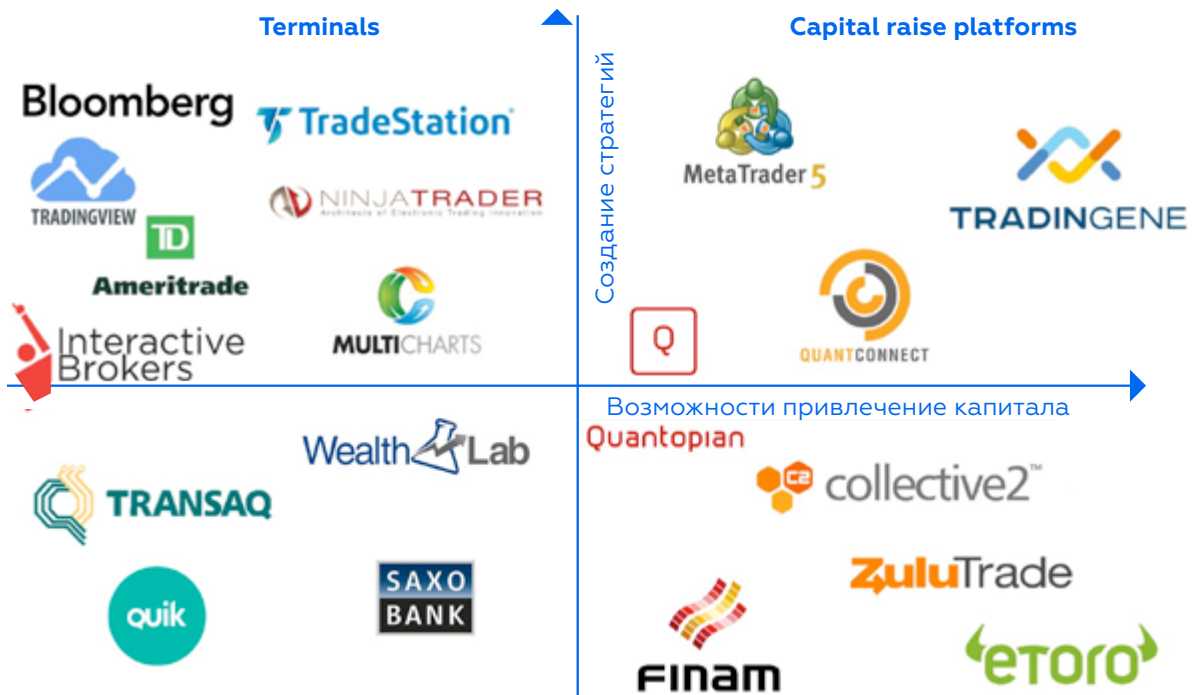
Terminals

Capital raise platforms

Создание стратегий

Bloomberg

TradeStation

TRADINGVIEW

NINJATRADER
Architects of Electronic Trading Innovation

TD
Ameritrade

Interactive Brokers

MULTICHARTS

MetaTrader 5

TRADINGENE

Q

QUANTCONNECT

Возможности привлечение капитала

Quantopian

WealthLab

TRANSAQ

collective2™

ZuluTrade

quik

SAXO BANK

FINAM

etoro